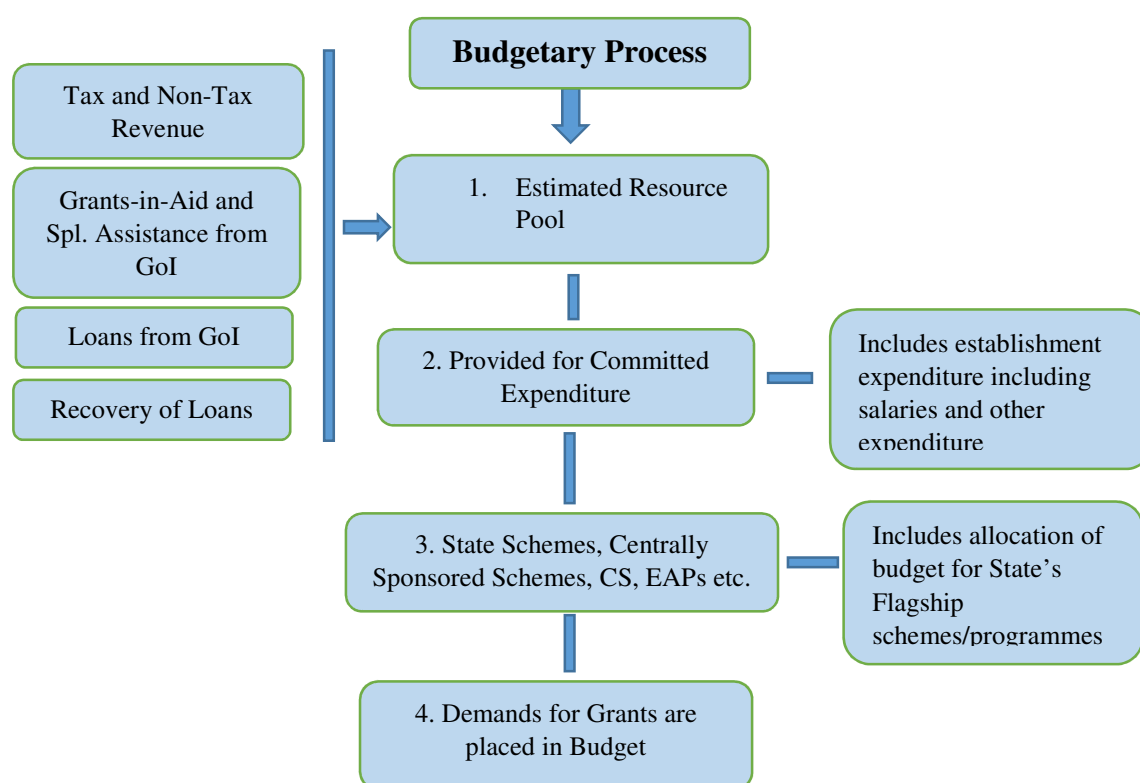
Budgetary Process

Tax and Non-Tax Revenue

Grants-in-Aid and Spl. Assistance from GoI

Loans from GoI

Recovery of Loans

1. Estimated Resource Pool

2. Provided for Committed Expenditure

Includes establishment expenditure including salaries and other expenditure

3. State Schemes, Centrally Sponsored Schemes, CS, EAPs etc.

Includes allocation of budget for State’s Flagship schemes/programmes

4. Demands for Grants are placed in Budget